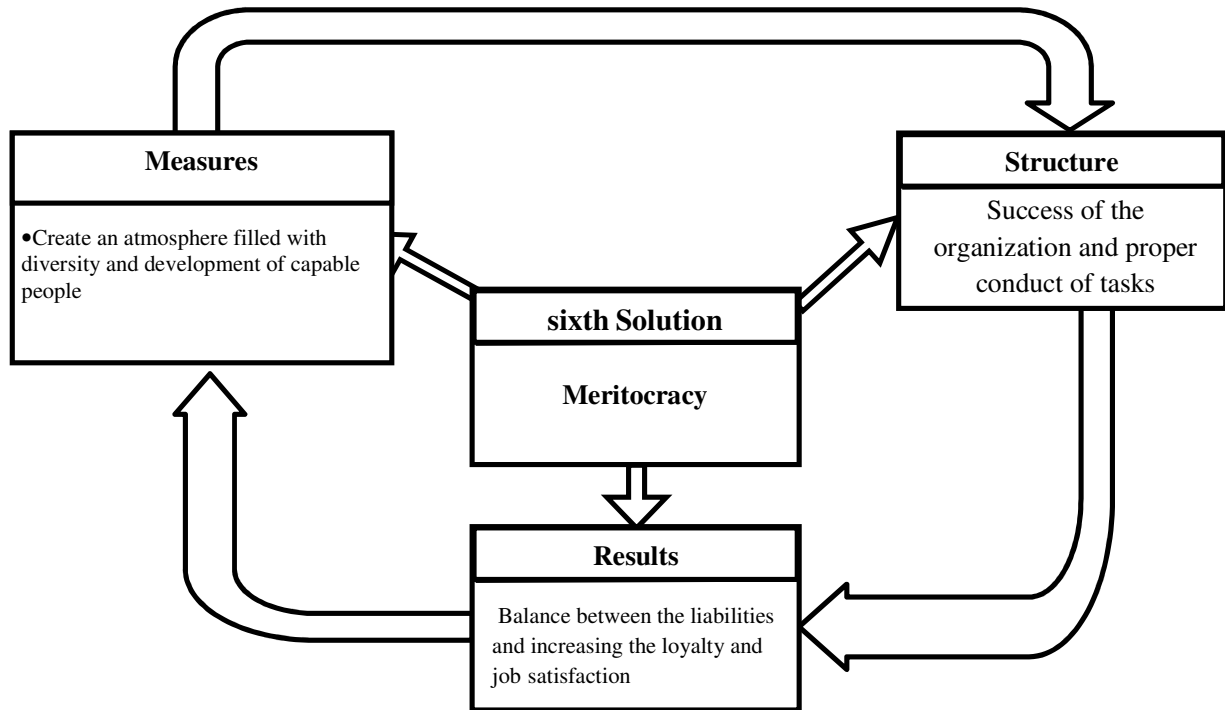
Measures

•Create an atmosphere filled with diversity and development of capable people

Structure

Success of the organization and proper conduct of tasks

sixth Solution

Meritocracy

Results

Balance between the liabilities and increasing the loyalty and job satisfaction